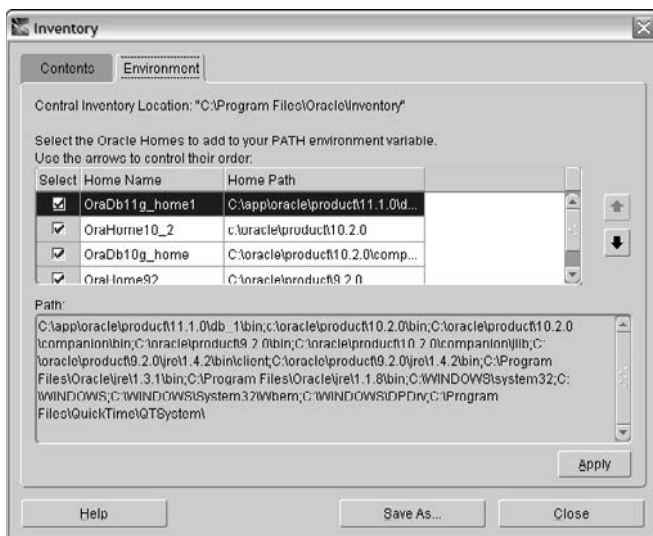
Inventory

Contents | Environment

Central Inventory Location: "C:\Program Files\Oracle\Inventory"

Select the Oracle Homes to add to your PATH environment variable.
Use the arrows to control their order:

| Select | Home Name | Home Path |
|---|---|---|
| ☑ | OraDb11g_home1 | C:\app\oracle\product\11.1.0\d... |
| ☑ | OraHome10_2 | c:\oracle\product\10.2.0 |
| ☑ | OraDb10g_home | C:\oracle\product\10.2.0\comp... |
| ☑ | OraHome92 | C:\oracle\product\9.2.0 |

Path:
C:\app\oracle\product\11.1.0\db_1\bin;c:\oracle\product\10.2.0\bin;C:\oracle\product\10.2.0\companion\bin;C:\oracle\product\9.2.0\bin;C:\oracle\product\10.2.0\companion\jlib;C:\oracle\product\9.2.0\jre\1.4.2\bin\client;C:\oracle\product\9.2.0\jre\1.4.2\bin;C:\Program Files\Oracle\jre\1.3.1\bin;C:\Program Files\Oracle\jre\1.1.8\bin;C:\WINDOWS\system32;C:\WINDOWS;C:\WINDOWS\System32\Wbem;C:\WINDOWS\DPDrv;C:\Program Files\QuickTime\QTSystem\

Apply

Help | Save As... | Close